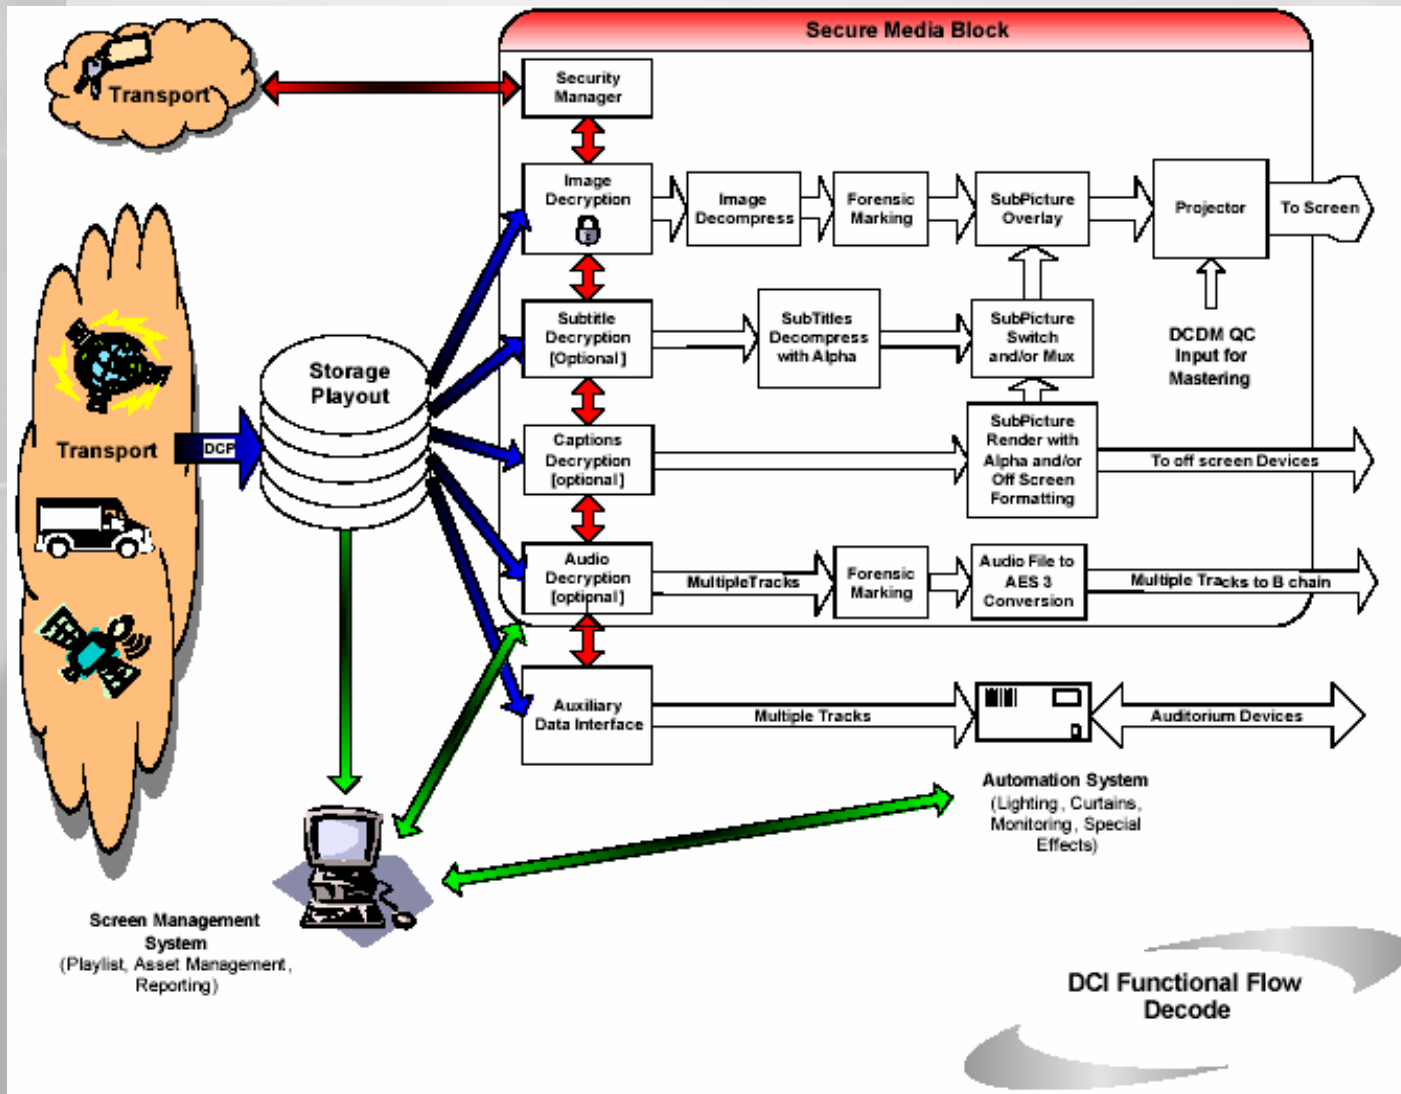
Secure Media Block

Transport

Security Manager

Image Decryption

Image Decompress

Forensic Marking

SubPicture Overlay

Projector

To Screen

Subtitle Decryption [Optional]

SubTitles Decompress with Alpha

SubPicture Switch and/or Mux

DCDM QC Input for Mastering

Transport

DCP

Storage Playout

Captions Decryption [optional]

SubPicture Render with Alpha and/or Off Screen Formatting

To off screen Devices

Audio Decryption [optional]

MultipleTracks

Forensic Marking

Audio File to AES 3 Conversion

Multiple Tracks to B chain

Auxiliary Data Interface

Multiple Tracks

Auditorium Devices

Automation System (Lighting, Curtains, Monitoring, Special Effects)

Screen Management System (Playlist, Asset Management, Reporting)

DCI Functional Flow Decode